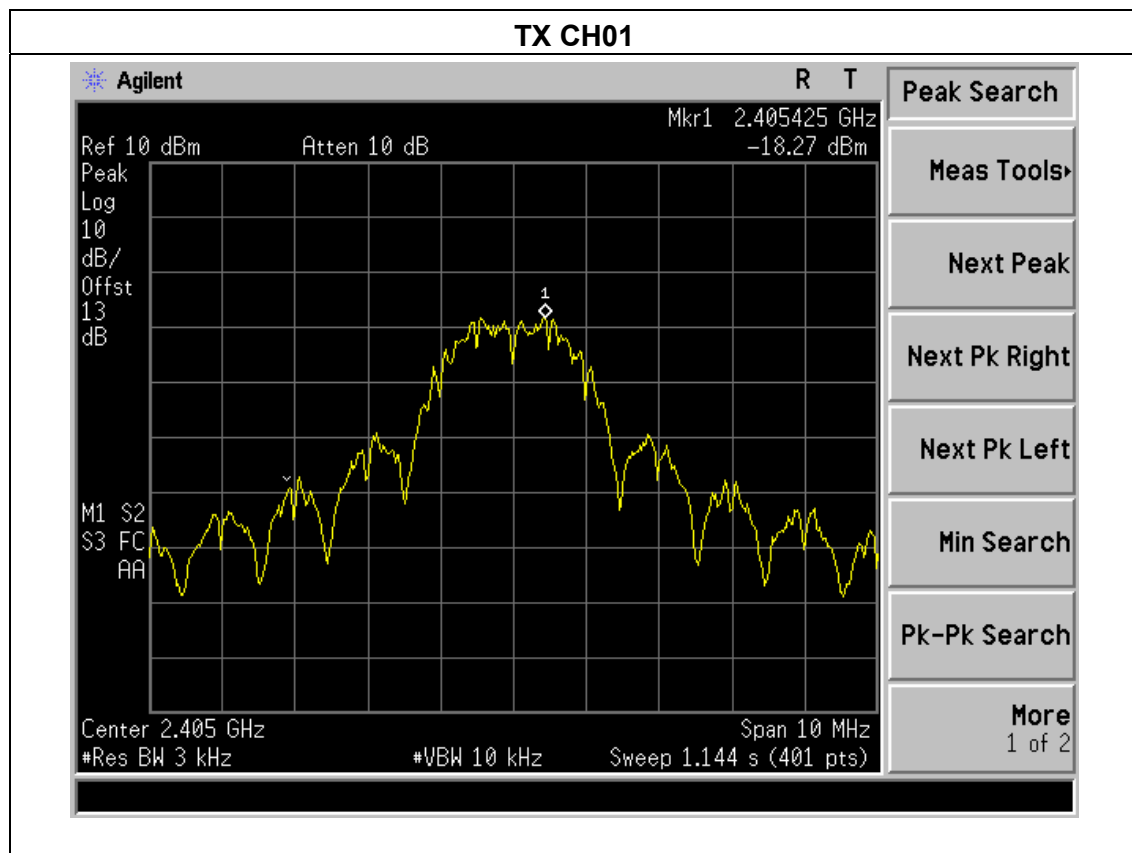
TX CH01

Agilent

R T

Mkr1 2.405425 GHz

Ref 10 dBm Atten 10 dB -18.27 dBm

Peak
Log
10
dB/
Offst
13
dB

1

M1 S2
S3 FC
AA

Center 2.405 GHz Span 10 MHz
#Res BW 3 kHz #VBW 10 kHz Sweep 1.144 s (401 pts)

Peak Search

Meas Tools

Next Peak

Next Pk Right

Next Pk Left

Min Search

Pk-Pk Search

More
1 of 2